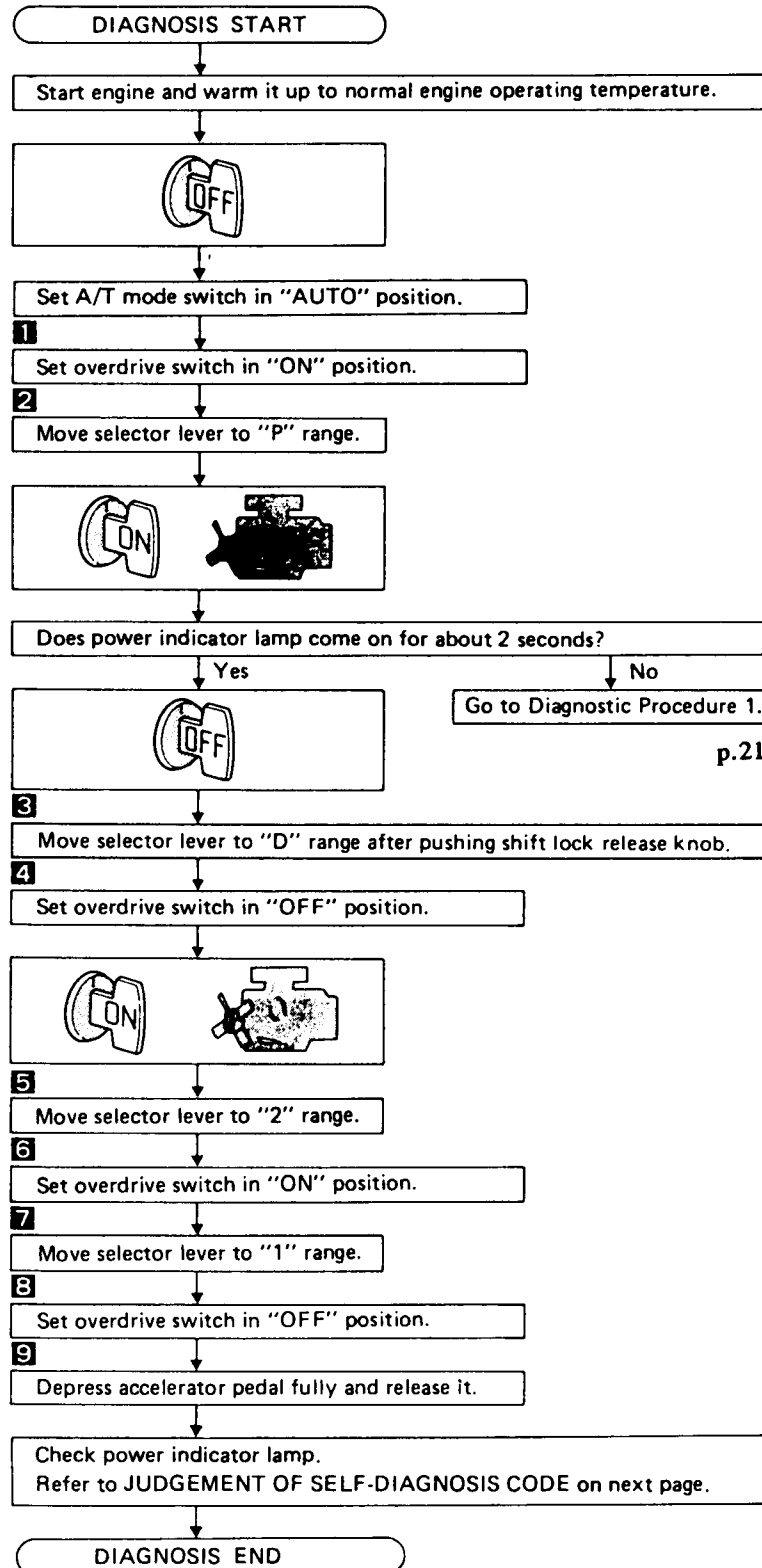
DIAGNOSIS START

Start engine and warm it up to normal engine operating temperature.

OFF

Set A/T mode switch in "AUTO" position.

1

Set overdrive switch in "ON" position.

2

Move selector lever to "P" range.

ON

Does power indicator lamp come on for about 2 seconds?

Yes

No

Go to Diagnostic Procedure 1.

p.21

OFF

3

Move selector lever to "D" range after pushing shift lock release knob.

4

Set overdrive switch in "OFF" position.

ON

5

Move selector lever to "2" range.

6

Set overdrive switch in "ON" position.

7

Move selector lever to "1" range.

8

Set overdrive switch in "OFF" position.

9

Depress accelerator pedal fully and release it.

Check power indicator lamp.
Refer to JUDGEMENT OF SELF-DIAGNOSIS CODE on next page.

DIAGNOSIS END